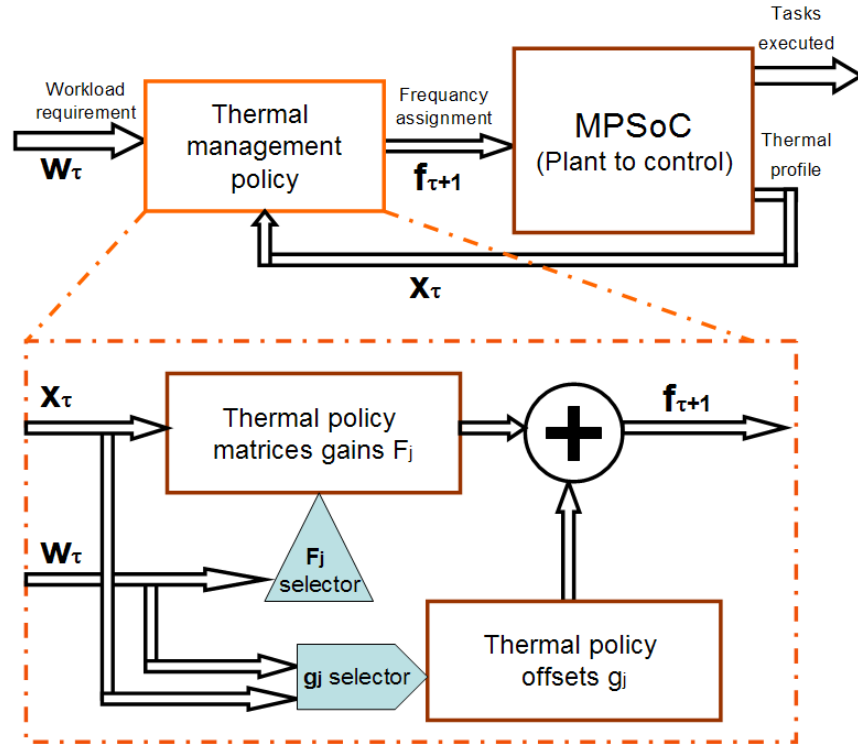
Tasks executed

Workload requirement

$\mathbf{w}_\tau$

Thermal management policy

Frequancy assignment

$\mathbf{f}_{\tau+1}$

MPSoC (Plant to control)

Thermal profile

$\mathbf{x}_\tau$

$\mathbf{x}_\tau$

Thermal policy matrices gains $F_j$

$\mathbf{f}_{\tau+1}$

$\mathbf{w}_\tau$

$\mathbf{F_j}$ selector

$\mathbf{g_j}$ selector

Thermal policy offsets $g_j$